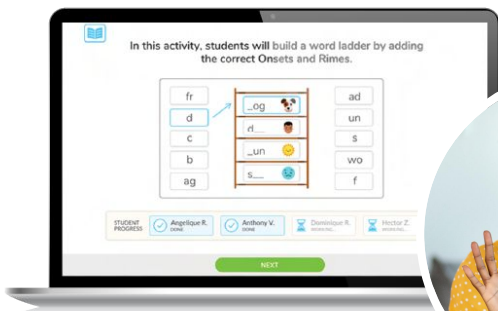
In this activity, students will build a word ladder by adding the correct Onsets and Rimes.

fr
d
c
b
ag

_og
d__
_un
s__

ad
un
s
wo
f

STUDENT PROGRESS
Angelique R. DONE
Anthony V. DONE
Dominique R. WORKING
Hector Z. WORKING

NEXT